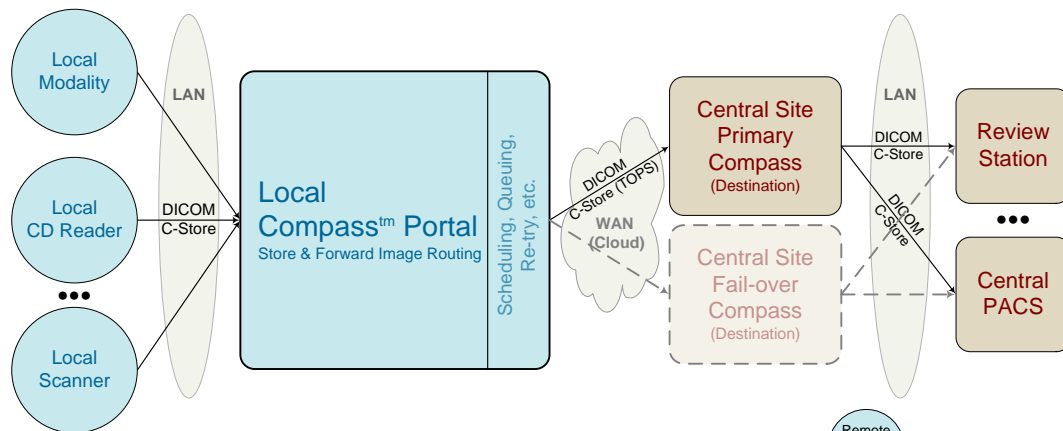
Local Modality

Local CD Reader

●●●

Local Scanner

LAN

DICOM C-Store

Local Compass$^{tm}$ Portal

Store & Forward Image Routing

Scheduling, Queuing, Re-try, etc.

DICOM C-Store (TOPS)

WAN (Cloud)

Central Site Primary Compass (Destination)

Central Site Fail-over Compass (Destination)

LAN

DICOM C-Store

DICOM C-Store

Review Station

●●●

Central PACS

Remote